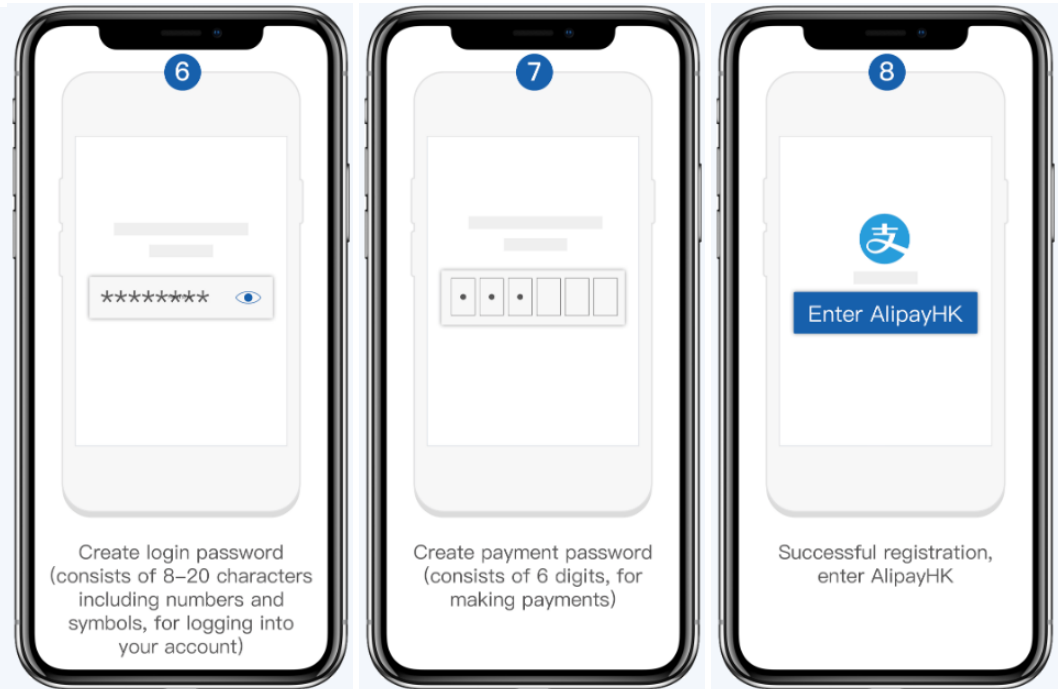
6

********

Create login password (consists of 8–20 characters including numbers and symbols, for logging into your account)

7

• • •

Create payment password (consists of 6 digits, for making payments)

8

支

Enter AlipayHK

Successful registration, enter AlipayHK